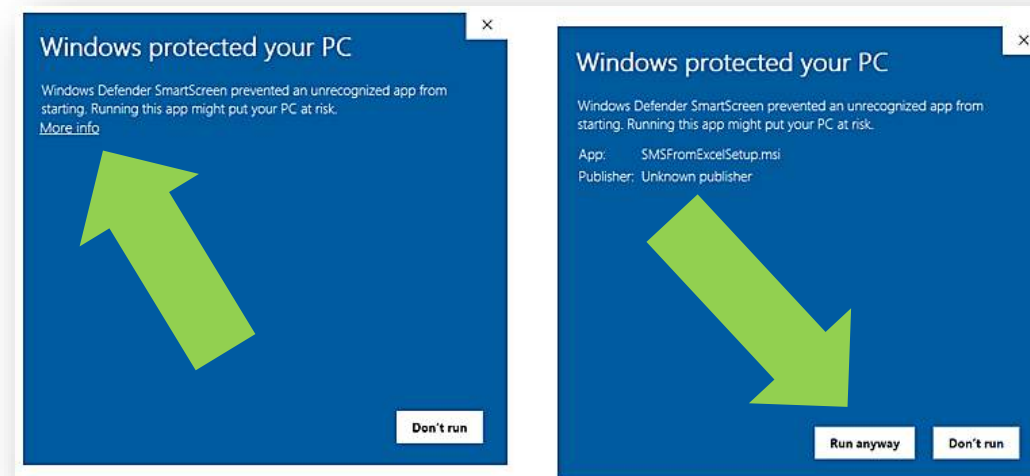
×

Windows protected your PC

Windows Defender SmartScreen prevented an unrecognized app from starting. Running this app might put your PC at risk.
More info

Don't run

×

Windows protected your PC

Windows Defender SmartScreen prevented an unrecognized app from starting. Running this app might put your PC at risk.

App: SMSFromExcelSetup.msi
Publisher: Unknown publisher

Run anyway

Don't run